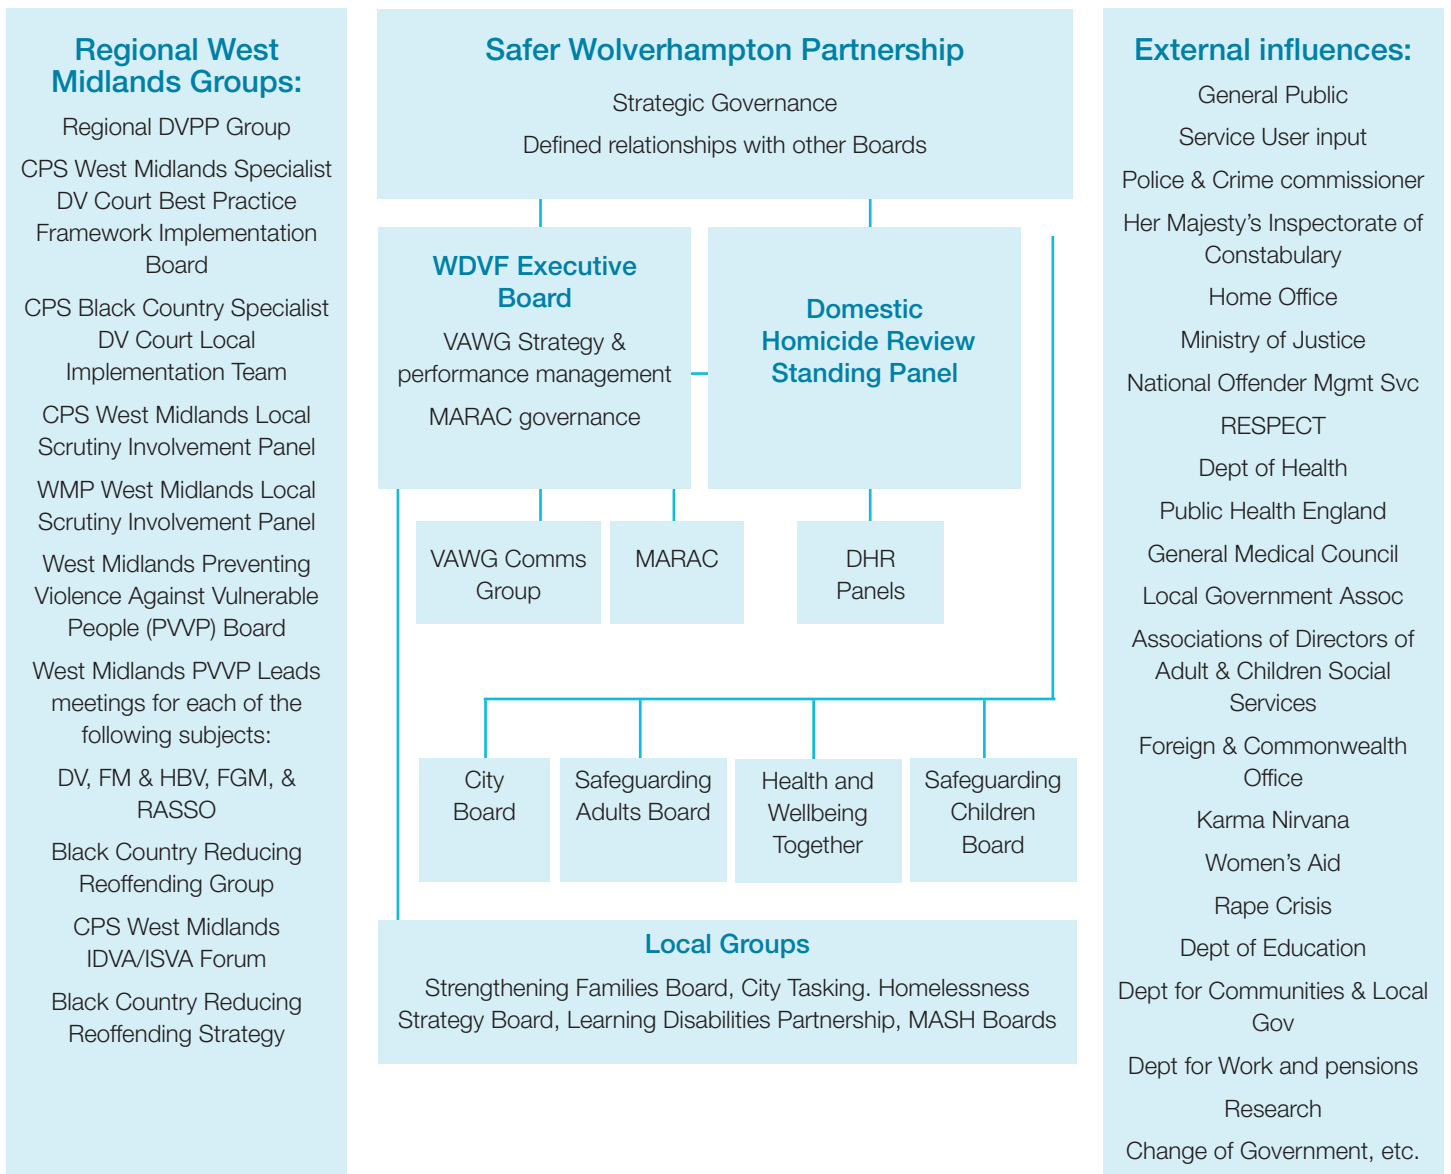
Regional West Midlands Groups:

Regional DVPP Group

CPS West Midlands Specialist DV Court Best Practice Framework Implementation Board

CPS Black Country Specialist DV Court Local Implementation Team

CPS West Midlands Local Scrutiny Involvement Panel

WMP West Midlands Local Scrutiny Involvement Panel

West Midlands Preventing Violence Against Vulnerable People (PVVP) Board

West Midlands PVVP Leads meetings for each of the following subjects:

DV, FM & HBV, FGM, & RASSO

Black Country Reducing Reoffending Group

CPS West Midlands IDVA/ISVA Forum

Black Country Reducing Reoffending Strategy

Safer Wolverhampton Partnership

Strategic Governance

Defined relationships with other Boards

WDVF Executive Board

VAWG Strategy & performance management

MARAC governance

Domestic Homicide Review Standing Panel

VAWG Comms Group

MARAC

DHR Panels

City Board

Safeguarding Adults Board

Health and Wellbeing Together

Safeguarding Children Board

Local Groups

Strengthening Families Board, City Tasking. Homelessness Strategy Board, Learning Disabilities Partnership, MASH Boards

External influences:

General Public

Service User input

Police & Crime commissioner

Her Majesty's Inspectorate of Constabulary

Home Office

Ministry of Justice

National Offender Mgmt Svc

RESPECT

Dept of Health

Public Health England

General Medical Council

Local Government Assoc

Associations of Directors of Adult & Children Social Services

Foreign & Commonwealth Office

Karma Nirvana

Women's Aid

Rape Crisis

Dept of Education

Dept for Communities & Local Gov

Dept for Work and pensions

Research

Change of Government, etc.